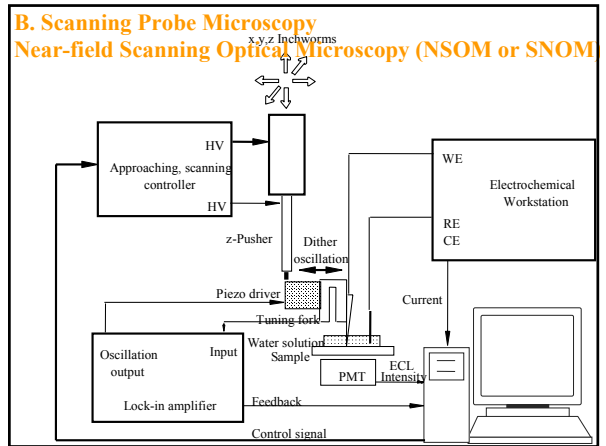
B. Scanning Probe Microscopy
Near-field Scanning Optical Microscopy (NSOM or SNOM)

x,y,z Inchworms

HV
Approaching, scanning controller
HV

WE
Electrochemical Workstation
RE
CE

z-Pusher
Dither oscillation

Piezo driver
Tuning fork
Current

Oscillation output
Input
Water solution
Sample
ECL Intensity
PMT
Lock-in amplifier
Feedback
Control signal